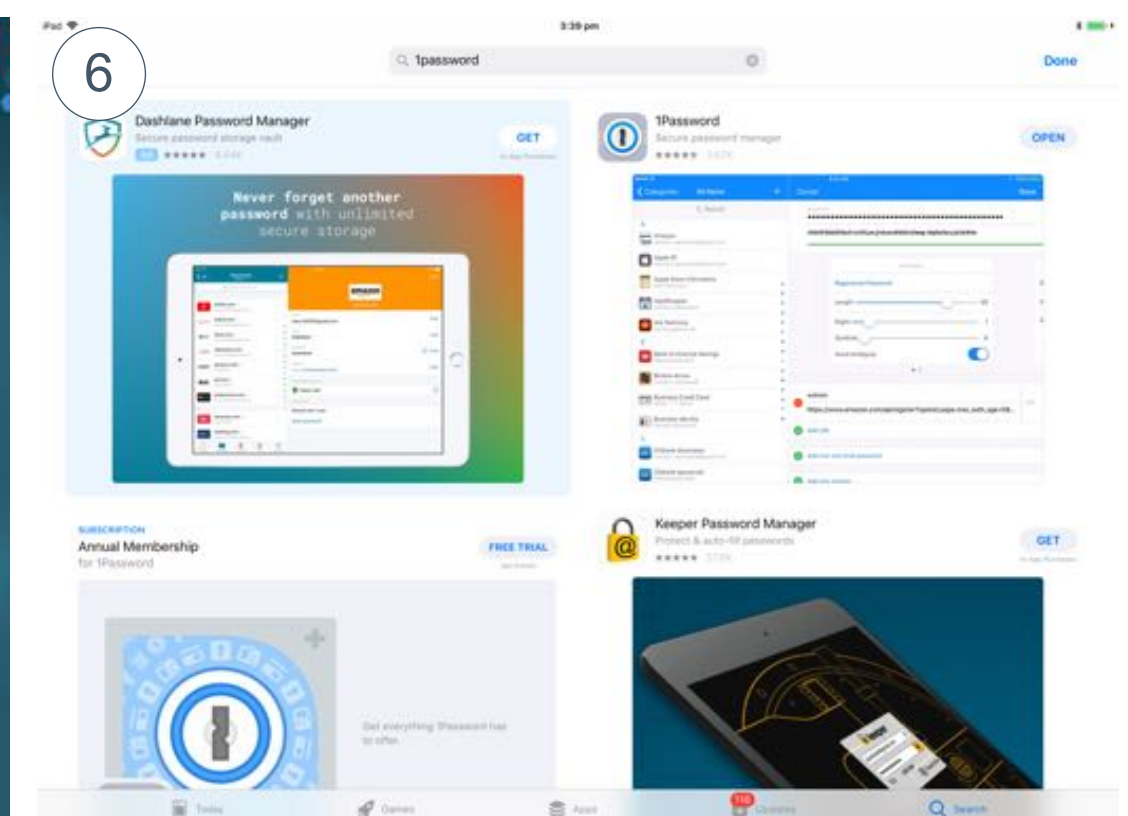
iPad

3:39 pm

6

1password

Done

Dashlane Password Manager
Secure password storage vault
Ad ★★★★★ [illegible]

GET
In-App Purchases

Never forget another password with unlimited secure storage

amazon

1Password
Secure password manager
★★★★★ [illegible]

OPEN

SUBSCRIPTION
Annual Membership
for 1Password

FREE TRIAL

Get everything 1Password has to offer.

Keeper Password Manager
Protect & auto-fill passwords
★★★★★ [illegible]

GET
In-App Purchases

keeper

Today

Games

Apps

110
Updates

Search